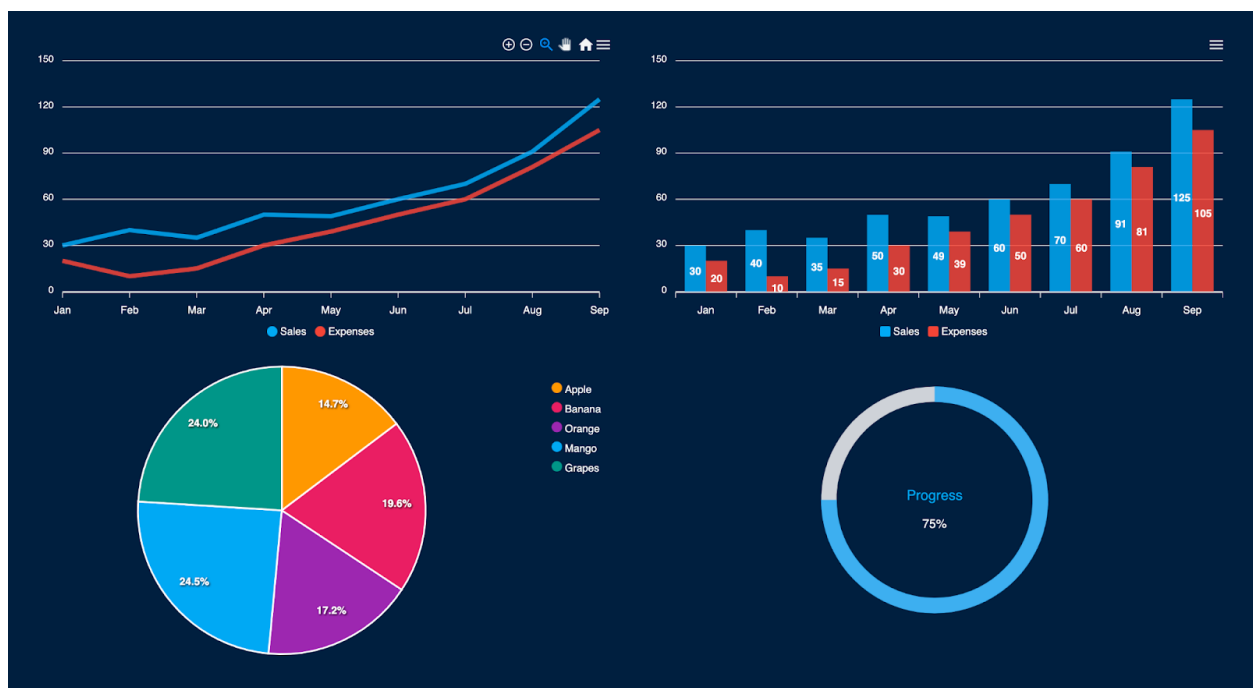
150
120
90
60
30
0
Jan Feb Mar Apr May Jun Jul Aug Sep
Sales Expenses

150
120
90
60
30
0
30 20
40 10
35 15
50 30
49 39
60 50
70 60
91 81
125 105
Jan Feb Mar Apr May Jun Jul Aug Sep
Sales Expenses

14.7%
19.6%
17.2%
24.5%
24.0%

Apple
Banana
Orange
Mango
Grapes

Progress
75%